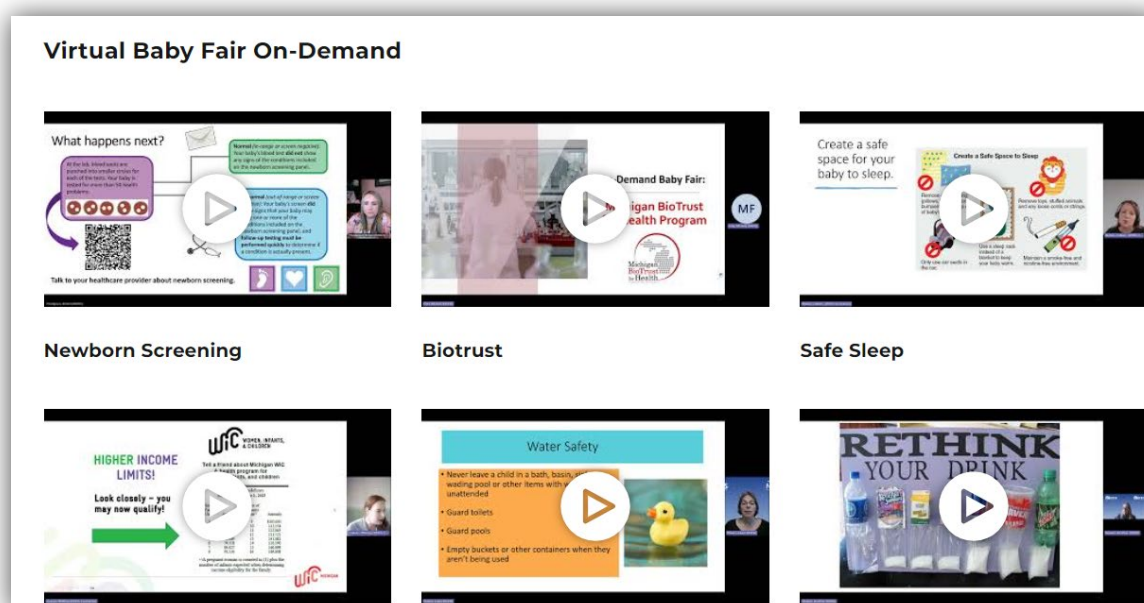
Virtual Baby Fair On-Demand

What happens next?

Talk to your healthcare provider about newborn screening.

Demand Baby Fair:
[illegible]chigan BioTrust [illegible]ealth Program

MF

Michigan BioTrust for Health

Create a safe space for your baby to sleep.

Create a Safe Space to Sleep

Newborn Screening

Biotrust

Safe Sleep

HIGHER INCOME LIMITS!

Look closely – you may now qualify!

WIC WOMEN, INFANTS, & CHILDREN

WIC

Water Safety

• Never leave a child in a bath, basin, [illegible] wading pool or other items with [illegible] unattended

• Guard toilets

• Guard pools

• Empty buckets or other containers when they aren't being used

RETHINK YOUR DRINK